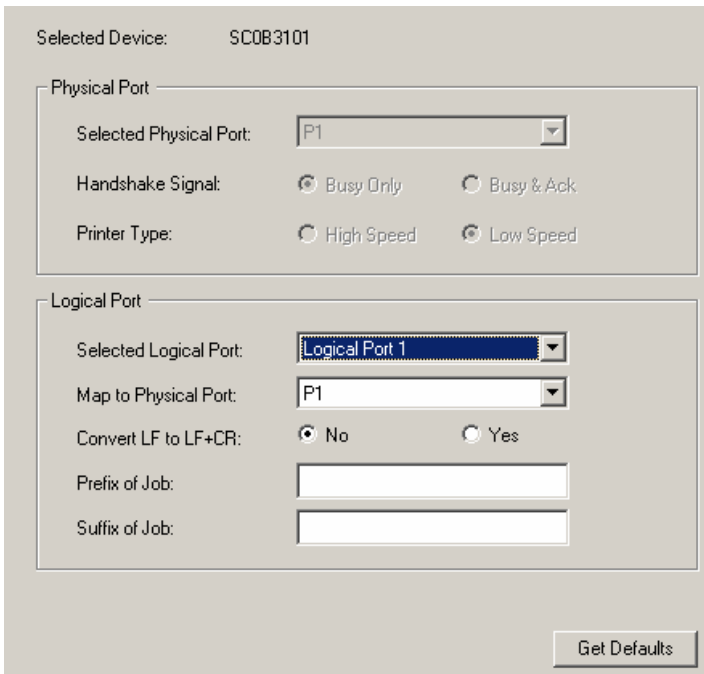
Selected Device: SC0B3101

Physical Port

Selected Physical Port: P1

Handshake Signal: Busy Only Busy & Ack

Printer Type: High Speed Low Speed

Logical Port

Selected Logical Port: Logical Port 1

Map to Physical Port: P1

Convert LF to LF+CR: No Yes

Prefix of Job:

Suffix of Job:

Get Defaults